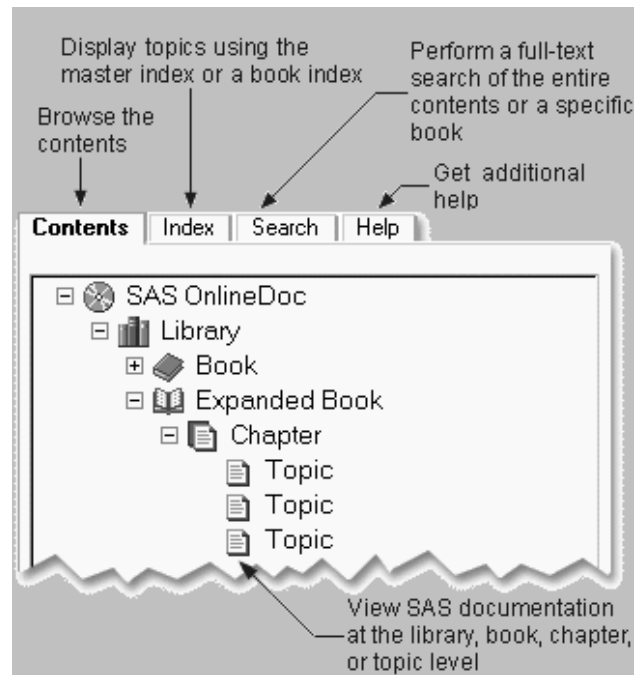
Display topics using the master index or a book index

Perform a full-text search of the entire contents or a specific book

Browse the contents

Get additional help

Contents | Index | Search | Help

SAS OnlineDoc
Library
Book
Expanded Book
Chapter
Topic
Topic
Topic

View SAS documentation at the library, book, chapter, or topic level